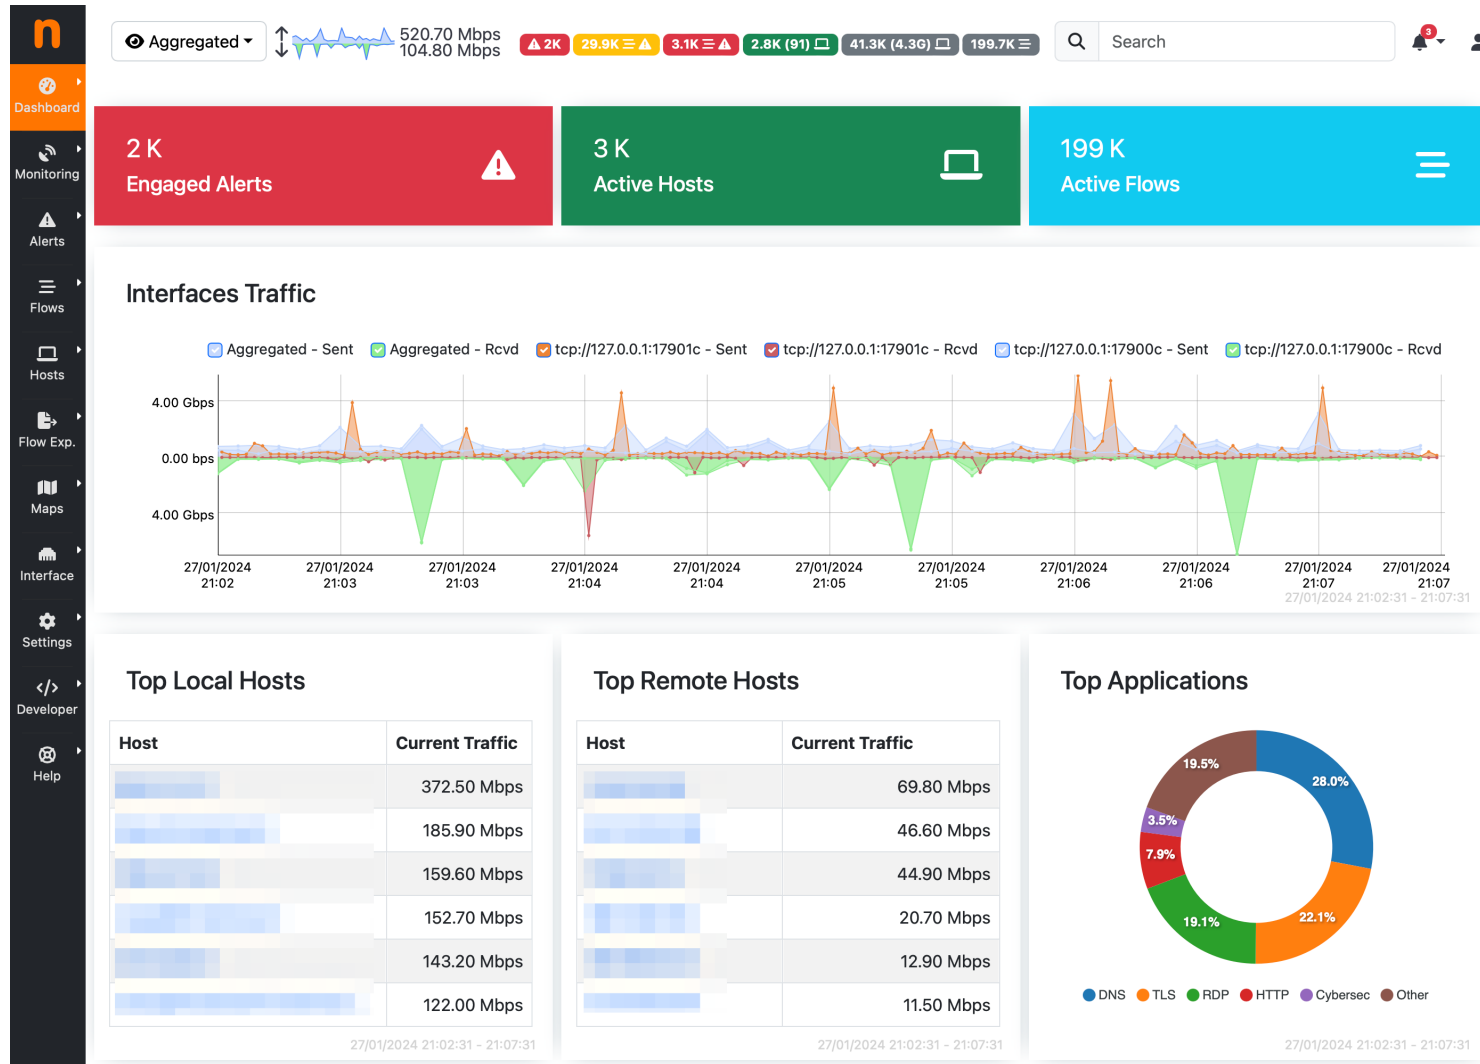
Dashboard
Monitoring
Alerts
Flows
Hosts
Flow Exp.
Maps
Interface
Settings
Developer
Help

Aggregated
520.70 Mbps
104.80 Mbps
2K 29.9K 3.1K 2.8K (91) 41.3K (4.3G) 199.7K
Search
3

2 K
Engaged Alerts

3 K
Active Hosts

199 K
Active Flows

Interfaces Traffic

Aggregated - Sent Aggregated - Rcvd tcp://127.0.0.1:17901c - Sent tcp://127.0.0.1:17901c - Rcvd tcp://127.0.0.1:17900c - Sent tcp://127.0.0.1:17900c - Rcvd

4.00 Gbps
0.00 bps
4.00 Gbps

27/01/2024 21:02
27/01/2024 21:03
27/01/2024 21:03
27/01/2024 21:04
27/01/2024 21:04
27/01/2024 21:05
27/01/2024 21:05
27/01/2024 21:06
27/01/2024 21:06
27/01/2024 21:07
27/01/2024 21:07
27/01/2024 21:02:31 - 21:07:31

Top Local Hosts

| Host | Current Traffic |
|---|---|
| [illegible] | 372.50 Mbps |
| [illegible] | 185.90 Mbps |
| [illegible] | 159.60 Mbps |
| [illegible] | 152.70 Mbps |
| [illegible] | 143.20 Mbps |
| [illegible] | 122.00 Mbps |

27/01/2024 21:02:31 - 21:07:31

Top Remote Hosts

| Host | Current Traffic |
|---|---|
| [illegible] | 69.80 Mbps |
| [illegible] | 46.60 Mbps |
| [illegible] | 44.90 Mbps |
| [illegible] | 20.70 Mbps |
| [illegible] | 12.90 Mbps |
| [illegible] | 11.50 Mbps |

27/01/2024 21:02:31 - 21:07:31

Top Applications

19.5%
28.0%
3.5%
7.9%
19.1%
22.1%

DNS TLS RDP HTTP Cybersec Other

27/01/2024 21:02:31 - 21:07:31